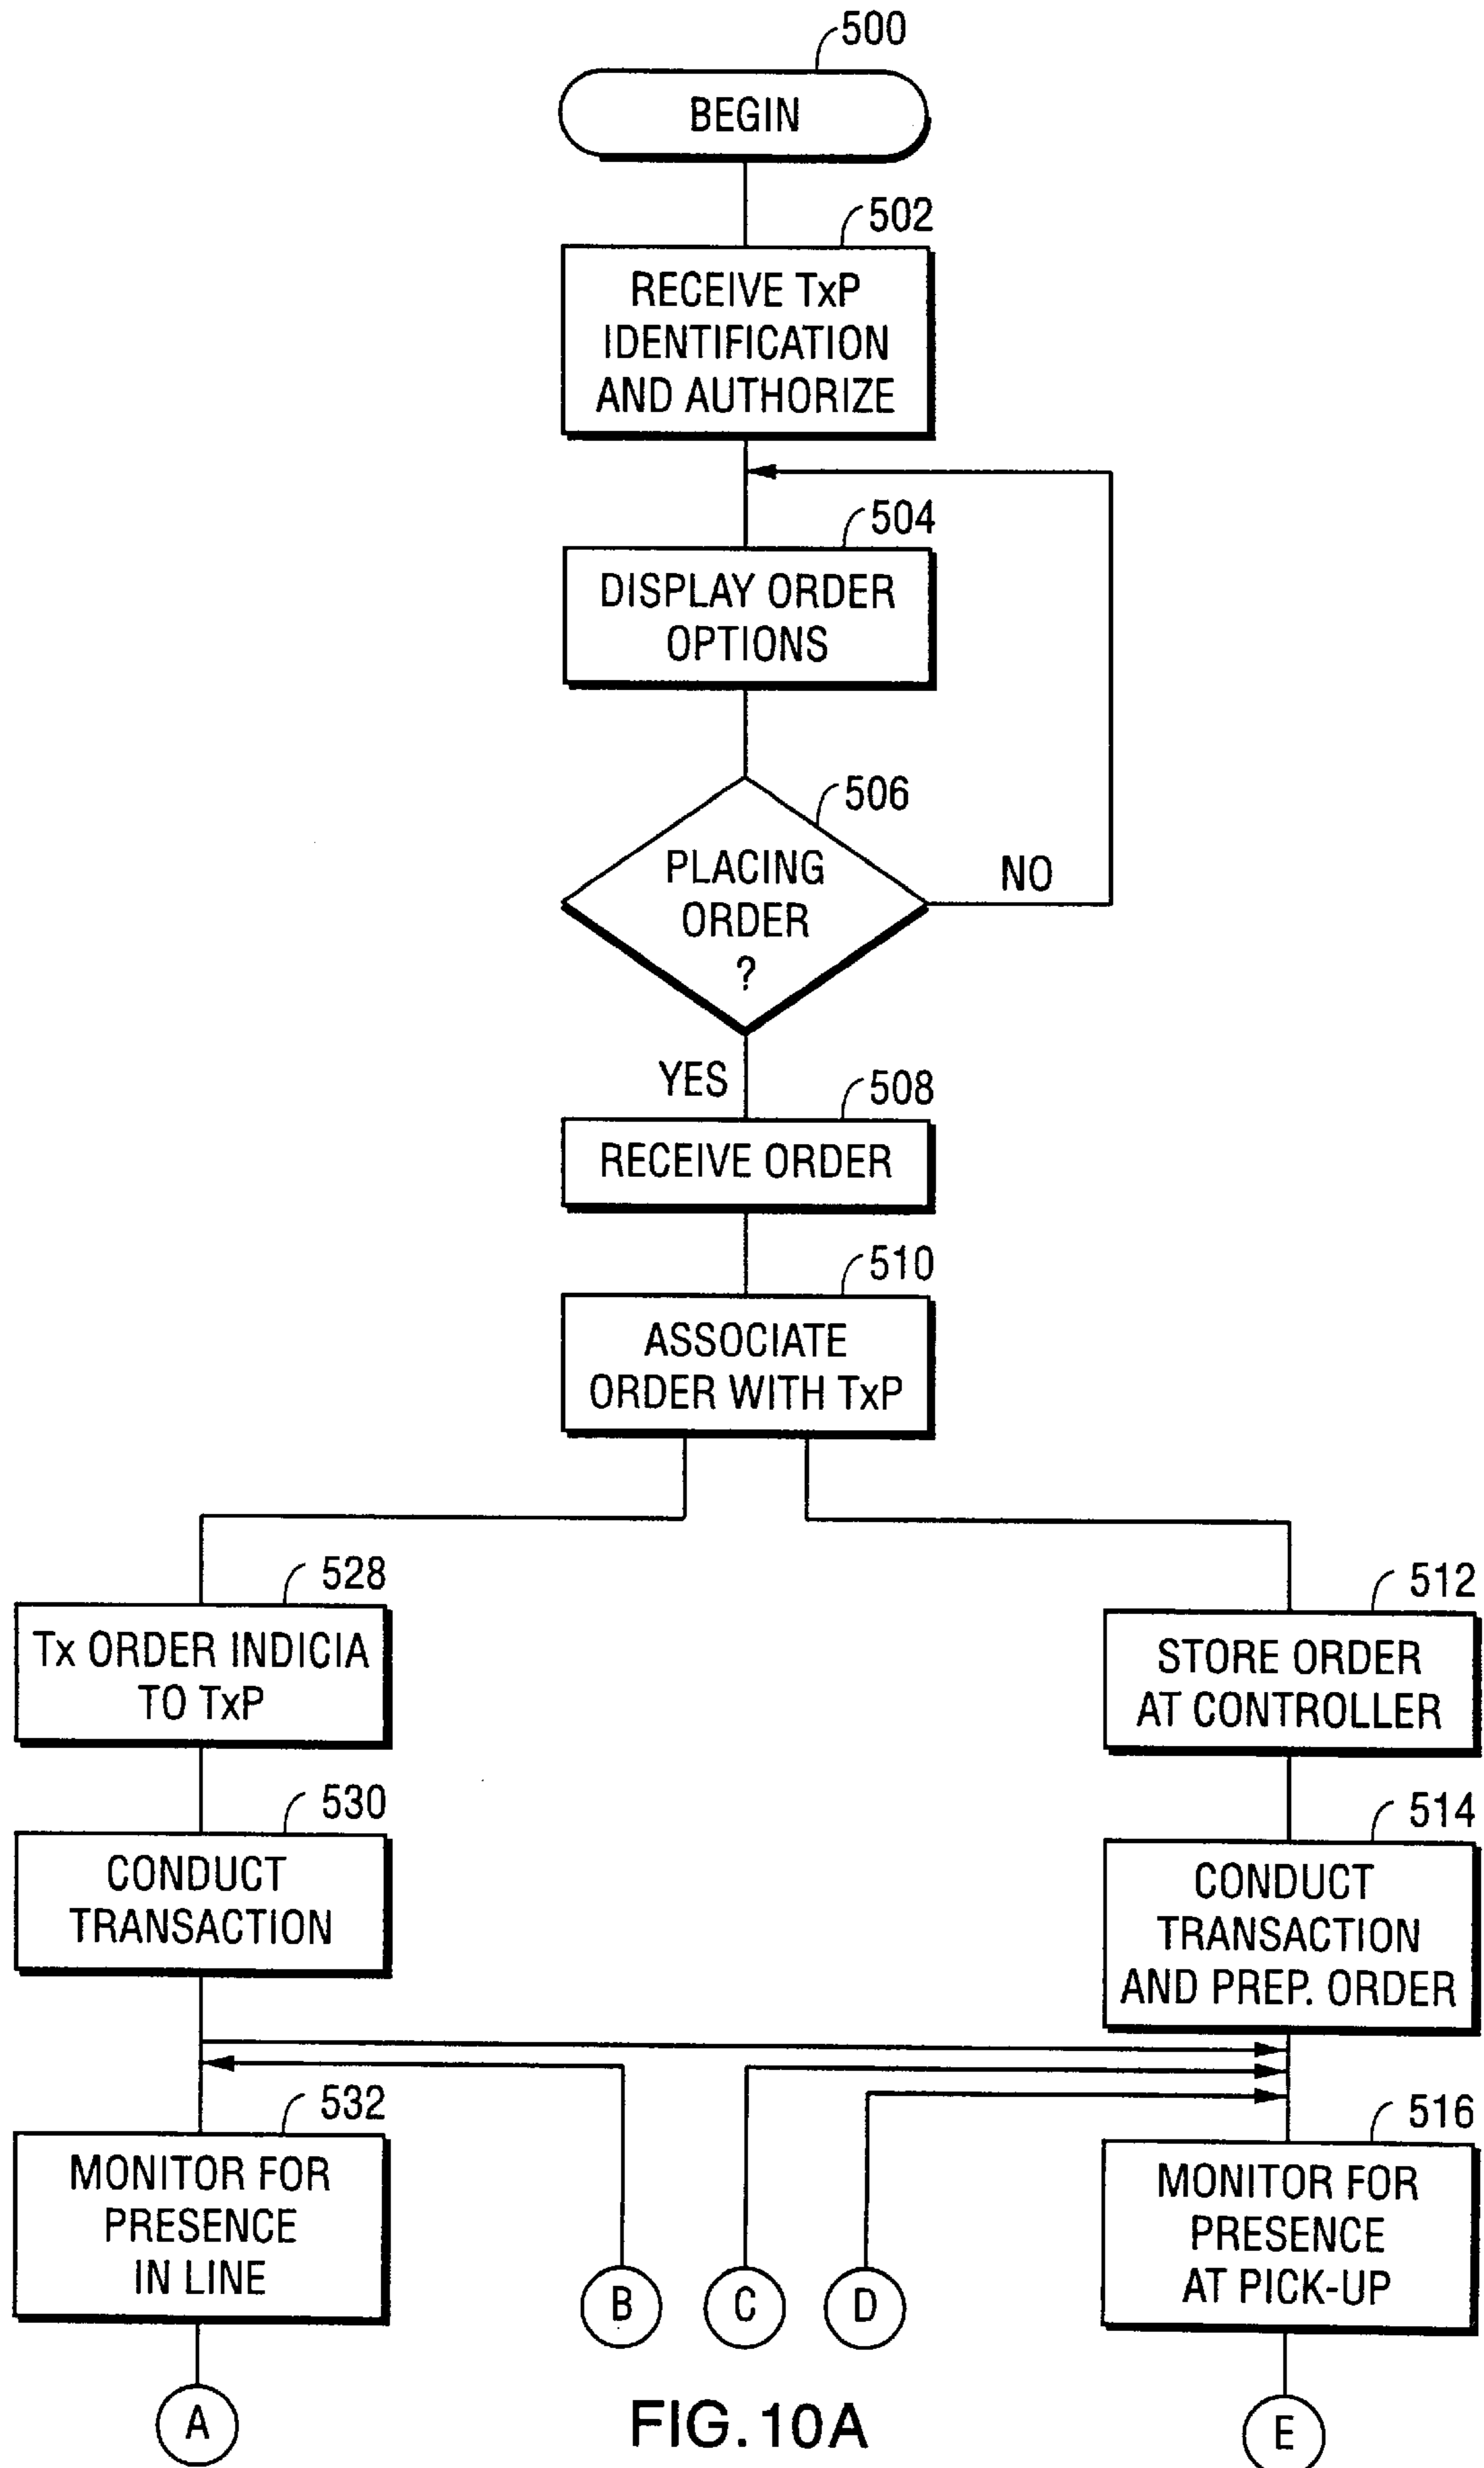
500
BEGIN

502
RECEIVE TxP IDENTIFICATION AND AUTHORIZE

504
DISPLAY ORDER OPTIONS

506
PLACING ORDER ?

NO

YES

508
RECEIVE ORDER

510
ASSOCIATE ORDER WITH TxP

528
Tx ORDER INDICIA TO TxP

530
CONDUCT TRANSACTION

532
MONITOR FOR PRESENCE IN LINE

A

B

C

D

512
STORE ORDER AT CONTROLLER

514
CONDUCT TRANSACTION AND PREP. ORDER

516
MONITOR FOR PRESENCE AT PICK-UP

E

FIG. 10A